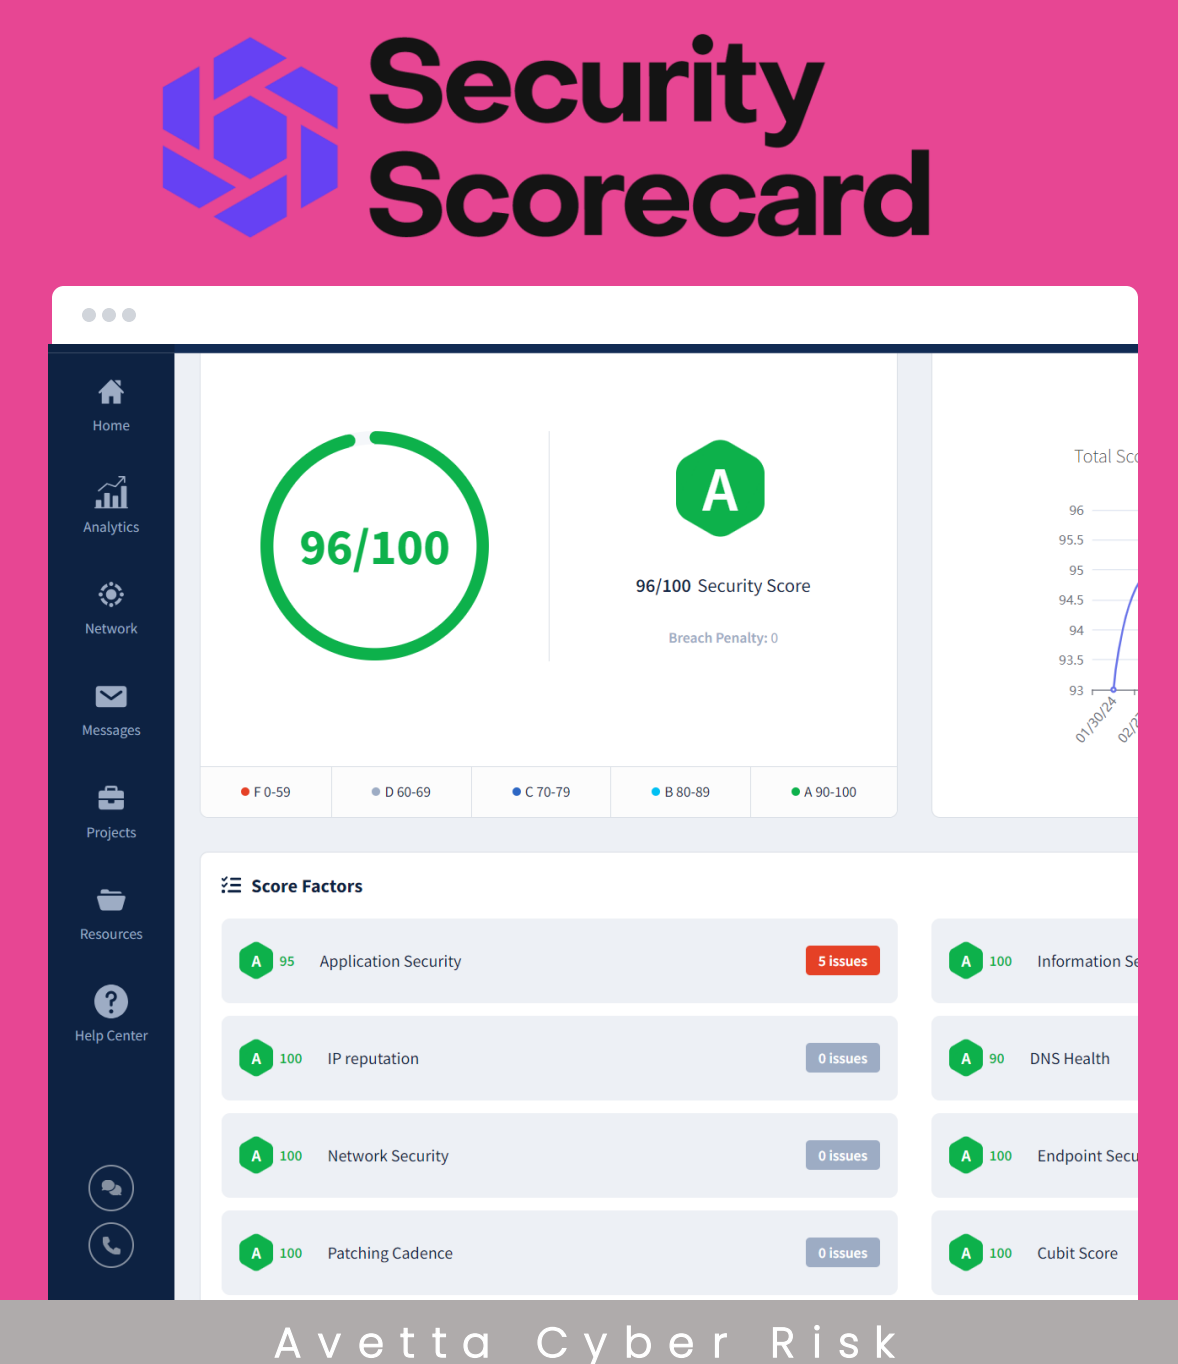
Security Scorecard

Home
Analytics
Network
Messages
Projects
Resources
Help Center

96/100

A

96/100 Security Score

Breach Penalty: 0

F 0-59
D 60-69
C 70-79
B 80-89
A 90-100

Total Sc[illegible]

96
95.5
95
94.5
94
93.5
93

01/30/24
02/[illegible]

Score Factors

A 95 Application Security 5 issues
A 100 IP reputation 0 issues
A 100 Network Security 0 issues
A 100 Patching Cadence 0 issues

A 100 Information Se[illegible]
A 90 DNS Health
A 100 Endpoint Secu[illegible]
A 100 Cubit Score

Avetta Cyber Risk